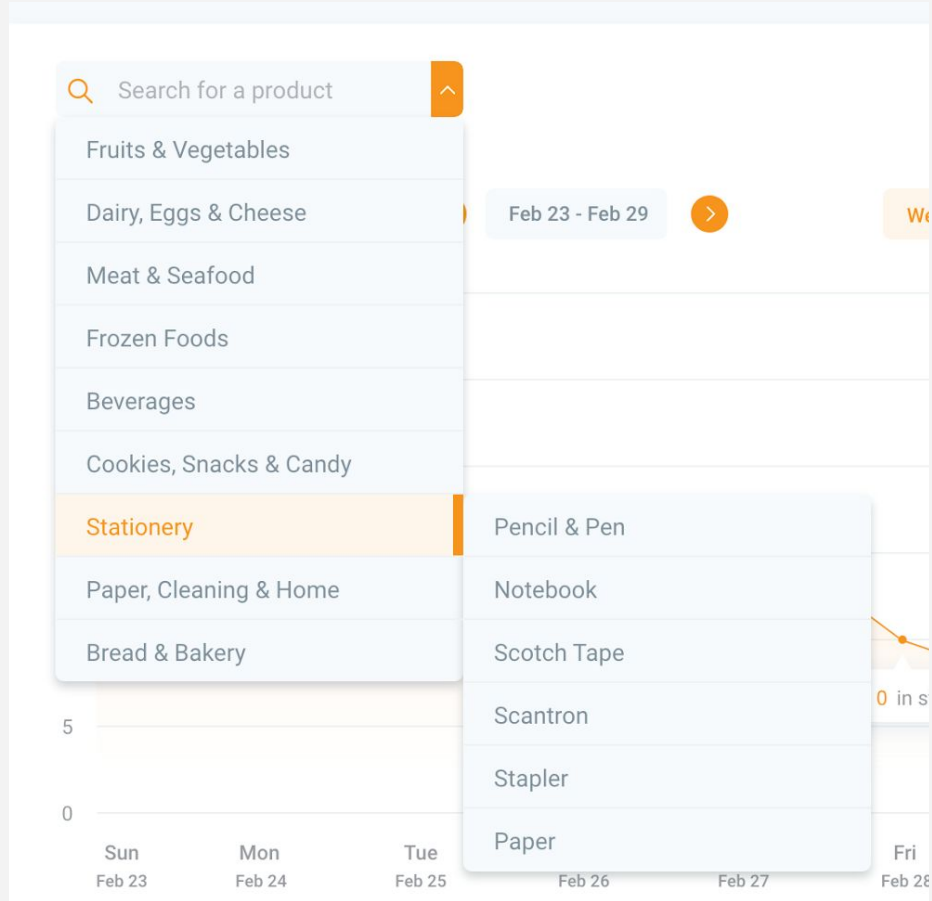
Search for a product

Fruits & Vegetables

Dairy, Eggs & Cheese

Meat & Seafood

Frozen Foods

Beverages

Cookies, Snacks & Candy

Stationery

Paper, Cleaning & Home

Bread & Bakery

Feb 23 - Feb 29

We

Pencil & Pen

Notebook

Scotch Tape

Scantron

Stapler

Paper

0 in s

5

0

Sun
Feb 23

Mon
Feb 24

Tue
Feb 25

Feb 26

Feb 27

Fri
Feb 28